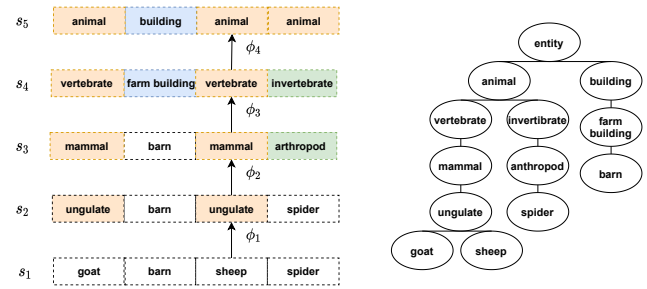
$s_5$ animal building animal animal

$\phi_4$

$s_4$ vertebrate farm building vertebrate invertebrate

$\phi_3$

$s_3$ mammal barn mammal arthropod

$\phi_2$

$s_2$ ungulate barn ungulate spider

$\phi_1$

$s_1$ goat barn sheep spider

entity
animal
building
vertebrate
invertibrate
farm building
mammal
anthropod
barn
ungulate
spider
goat
sheep